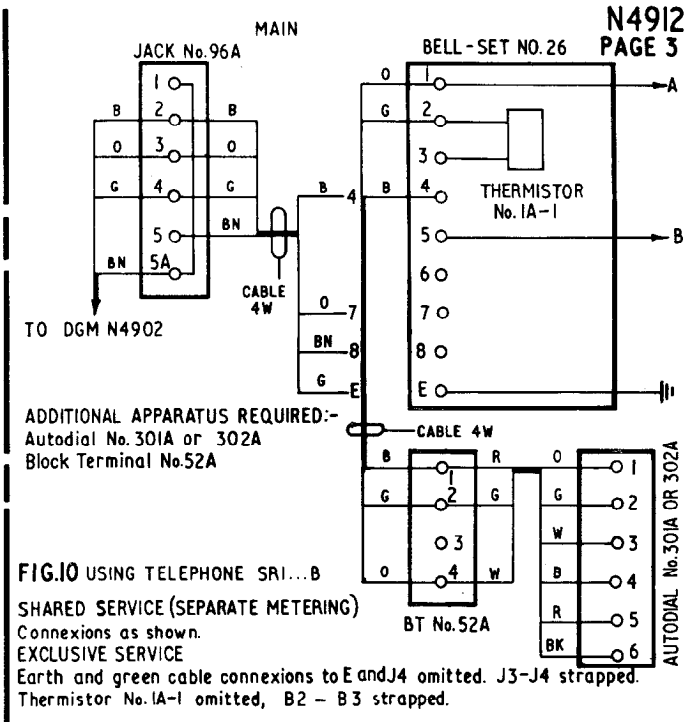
N4912
PAGE 3

MAIN

JACK No.96A

1
2
3
4
5
5A

B
O
G
BN

B
O
G
BN

TO DGM N4902

CABLE 4W

B 4
O 7
BN 8
G E

BELL-SET NO.26

O
G
B

1
2
3
4
5
6
7
8
E

THERMISTOR No. 1A-1

A
B

ADDITIONAL APPARATUS REQUIRED:-
Autodial No. 301A or 302A
Block Terminal No.52A

CABLE 4W

B
G
O

1
2
3
4

R
G
W

BT No.52A

O
G
W
B
R
BK

1
2
3
4
5
6

AUTODIAL No.301A OR 302A

FIG.10 USING TELEPHONE SRI...B

SHARED SERVICE (SEPARATE METERING)
Connexions as shown.
EXCLUSIVE SERVICE
Earth and green cable connexions to E and J4 omitted. J3-J4 strapped.
Thermistor No. 1A-1 omitted, B2 – B3 strapped.